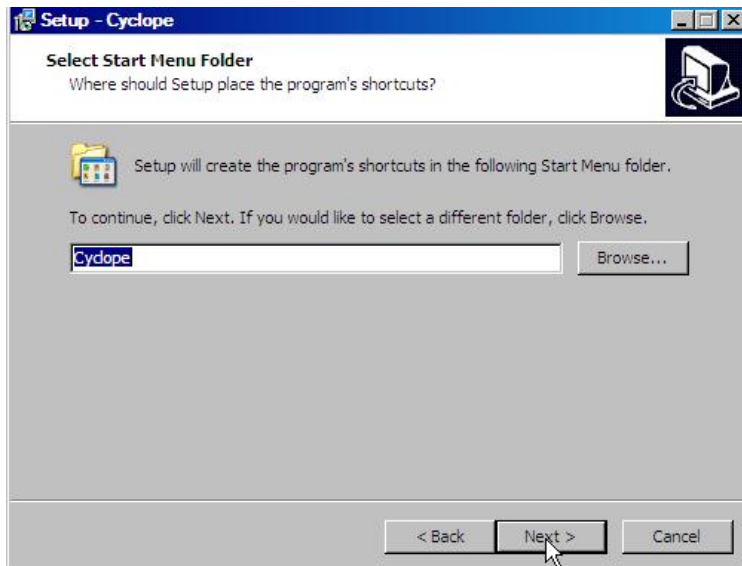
Setup - Cyclope

Select Start Menu Folder
Where should Setup place the program's shortcuts?

Setup will create the program's shortcuts in the following Start Menu folder.

To continue, click Next. If you would like to select a different folder, click Browse.

Cyclope

Browse...

< Back

Next >

Cancel